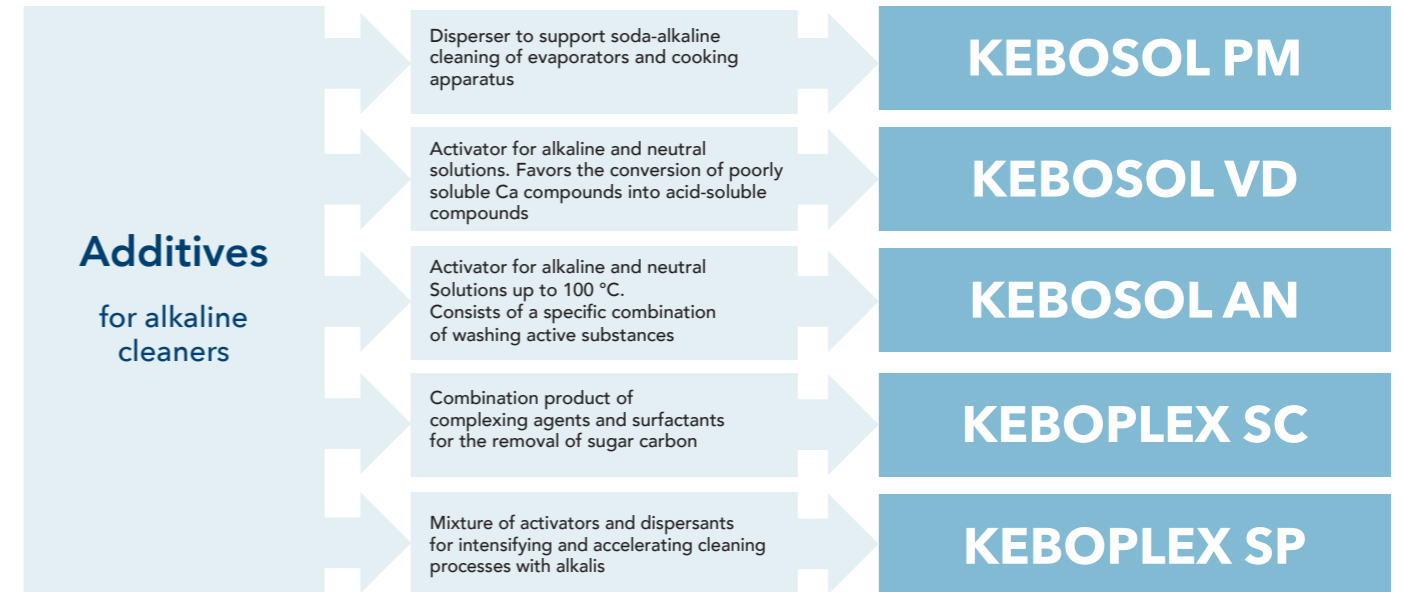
Additives

for alkaline cleaners

Disperser to support soda-alkaline cleaning of evaporators and cooking apparatus

KEBOSOL PM

Activator for alkaline and neutral solutions. Favors the conversion of poorly soluble Ca compounds into acid-soluble compounds

KEBOSOL VD

Activator for alkaline and neutral Solutions up to 100 °C.
Consists of a specific combination of washing active substances

KEBOSOL AN

Combination product of complexing agents and surfactants for the removal of sugar carbon

KEBOPLEX SC

Mixture of activators and dispersants for intensifying and accelerating cleaning processes with alkalis

KEBOPLEX SP